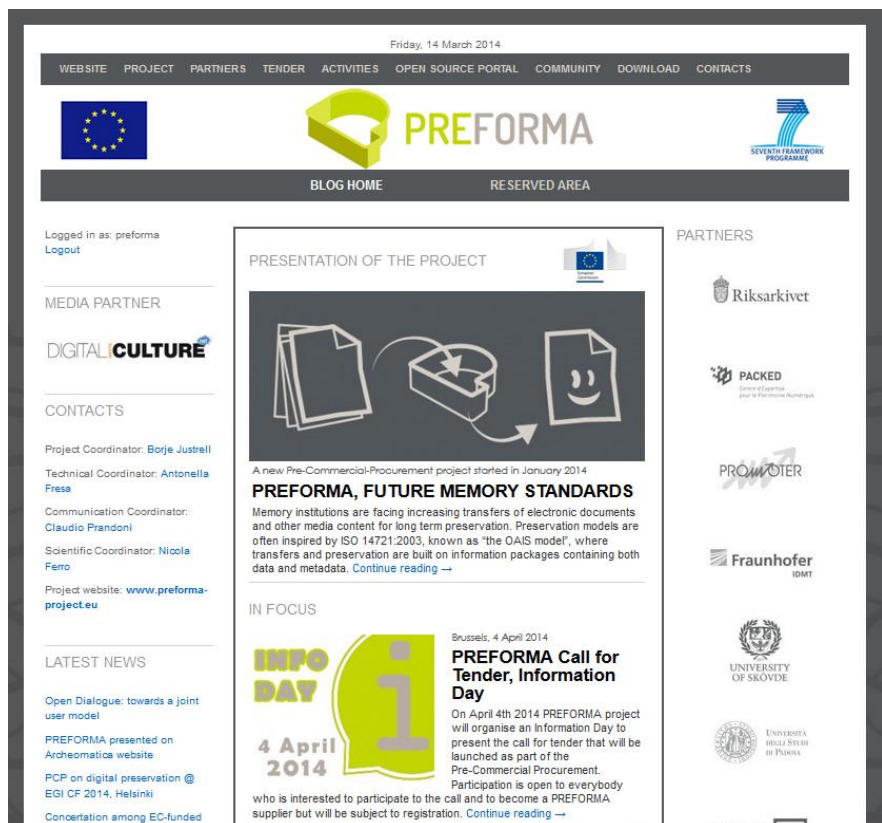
Friday, 14 March 2014

WEBSITE PROJECT PARTNERS TENDER ACTIVITIES OPEN SOURCE PORTAL COMMUNITY DOWNLOAD CONTACTS

PREFORMA

SEVENTH FRAMEWORK PROGRAMME

BLOG HOME RESERVED AREA

Logged in as: preforma
Logout

MEDIA PARTNER

DIGITAL CULTURE

CONTACTS

Project Coordinator: Borje Justrell

Technical Coordinator: Antonella Fresa

Communication Coordinator: Claudio Prandoni

Scientific Coordinator: Nicola Ferro

Project website: www.preforma-project.eu

LATEST NEWS

Open Dialogue: towards a joint user model

PREFORMA presented on Archeomatica website

PCP on digital preservation @ EGI CF 2014, Helsinki

Concertation among EC-funded

PRESENTATION OF THE PROJECT

European Commission

A new Pre-Commercial-Procurement project started in January 2014

PREFORMA, FUTURE MEMORY STANDARDS

Memory institutions are facing increasing transfers of electronic documents and other media content for long term preservation. Preservation models are often inspired by ISO 14721:2003, known as "the OAIS model", where transfers and preservation are built on information packages containing both data and metadata. Continue reading →

IN FOCUS

INFO DAY

4 April 2014

Brussels, 4 April 2014

PREFORMA Call for Tender, Information Day

On April 4th 2014 PREFORMA project will organise an Information Day to present the call for tender that will be launched as part of the Pre-Commercial Procurement. Participation is open to everybody who is interested to participate to the call and to become a PREFORMA supplier but will be subject to registration. Continue reading →

PARTNERS

Riksarkivet

PACKED
Centre d'Expertise pour le Patrimoine Numérique

PROMOTER

Fraunhofer
IDMT

UNIVERSITY OF SKÖVDE

UNIVERSITÀ DEGLI STUDI DI PADOVA